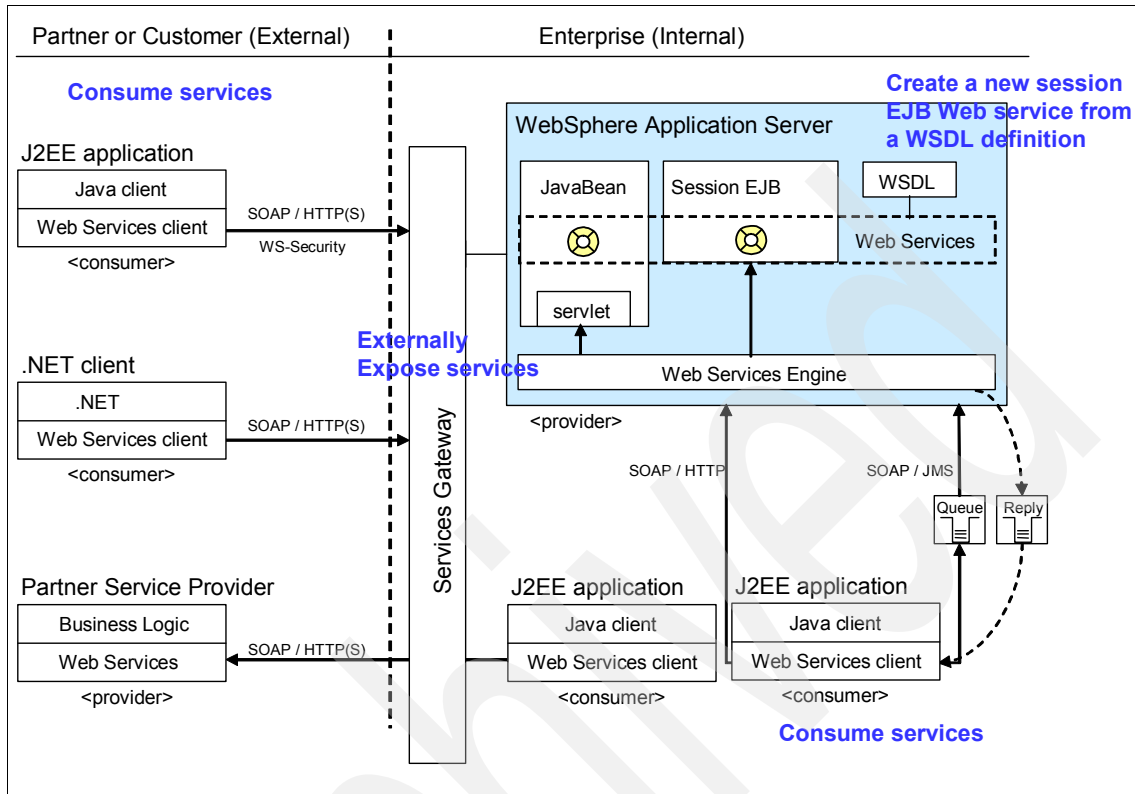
Partner or Customer (External)

Enterprise (Internal)

Consume services

Create a new session EJB Web service from a WSDL definition

WebSphere Application Server

J2EE application

Java client

Web Services client

<consumer>

SOAP / HTTP(S)

WS-Security

JavaBean

Session EJB

WSDL

Web Services

servlet

Externally Expose services

.NET client

.NET

Web Services client

<consumer>

SOAP / HTTP(S)

Web Services Engine

<provider>

Services Gateway

SOAP / HTTP

SOAP / JMS

Queue

Reply

Partner Service Provider

Business Logic

Web Services

<provider>

SOAP / HTTP(S)

J2EE application

Java client

Web Services client

<consumer>

J2EE application

Java client

Web Services client

<consumer>

Consume services